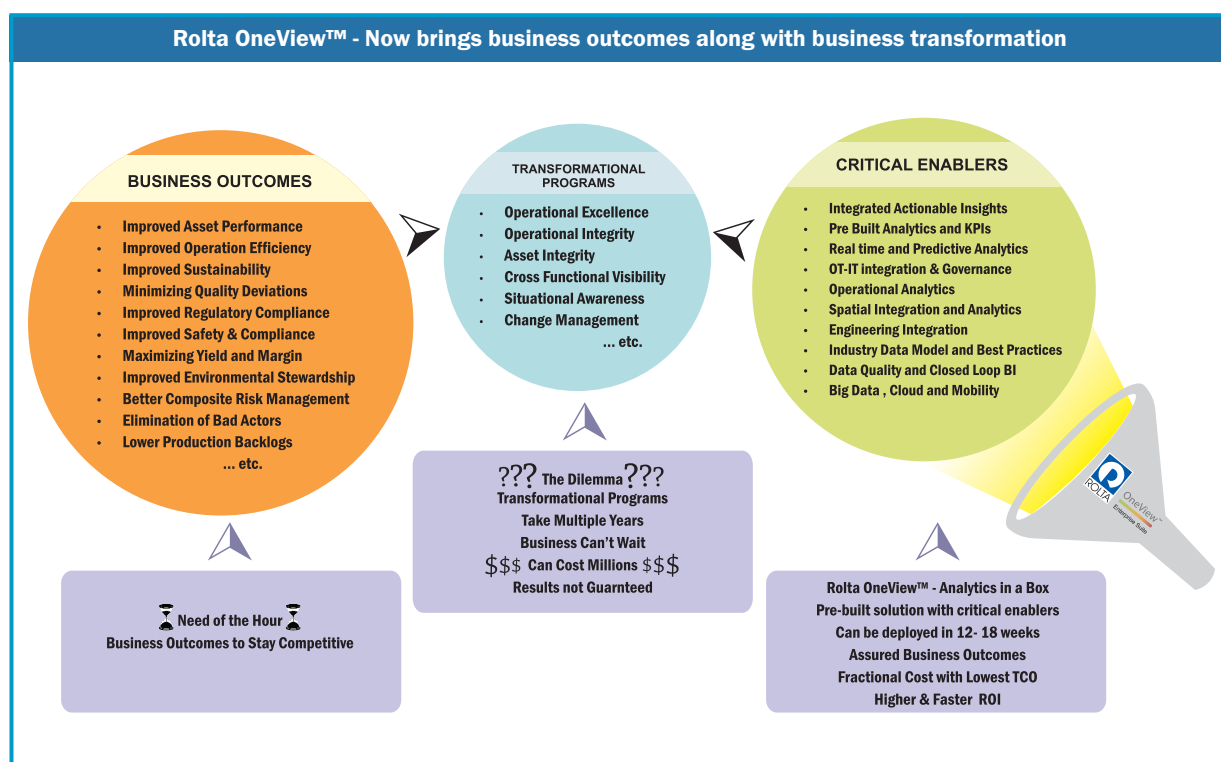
Rolta OneView™ - Now brings business outcomes along with business transformation

BUSINESS OUTCOMES

- Improved Asset Performance
- Improved Operation Efficiency
- Improved Sustainability
- Minimizing Quality Deviations
- Improved Regulatory Compliance
- Improved Safety & Compliance
- Maximizing Yield and Margin
- Improved Environmental Stewardship
- Better Composite Risk Management
- Elimination of Bad Actors
- Lower Production Backlogs

... etc.

TRANSFORMATIONAL PROGRAMS

- Operational Excellence
- Operational Integrity
- Asset Integrity
- Cross Functional Visibility
- Situational Awareness
- Change Management

... etc.

CRITICAL ENABLERS

- Integrated Actionable Insights
- Pre Built Analytics and KPIs
- Real time and Predictive Analytics
- OT-IT integration & Governance
- Operational Analytics
- Spatial Integration and Analytics
- Engineering Integration
- Industry Data Model and Best Practices
- Data Quality and Closed Loop BI
- Big Data , Cloud and Mobility

ROLTA OneView™ Enterprise Suite

Need of the Hour
Business Outcomes to Stay Competitive

??? The Dilemma ???
Transformational Programs
Take Multiple Years
Business Can't Wait
$$$ Can Cost Millions $$$
Results not Guarnteed

Rolta OneView™ - Analytics in a Box
Pre-built solution with critical enablers
Can be deployed in 12- 18 weeks
Assured Business Outcomes
Fractional Cost with Lowest TCO
Higher & Faster ROI